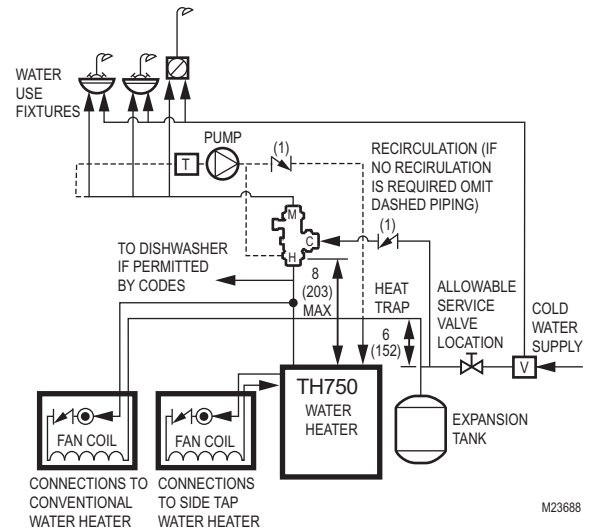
WATER USE FIXTURES

PUMP

T

(1)

RECIRCULATION (IF NO RECIRULATION IS REQUIRED OMIT DASHED PIPING)

M

C

H

(1)

TO DISHWASHER IF PERMITTED BY CODES

8 (203) MAX

HEAT TRAP

6 (152)

ALLOWABLE SERVICE VALVE LOCATION

COLD WATER SUPPLY

V

TH750 WATER HEATER

EXPANSION TANK

FAN COIL

FAN COIL

CONNECTIONS TO CONVENTIONAL WATER HEATER

CONNECTIONS TO SIDE TAP WATER HEATER

M23688